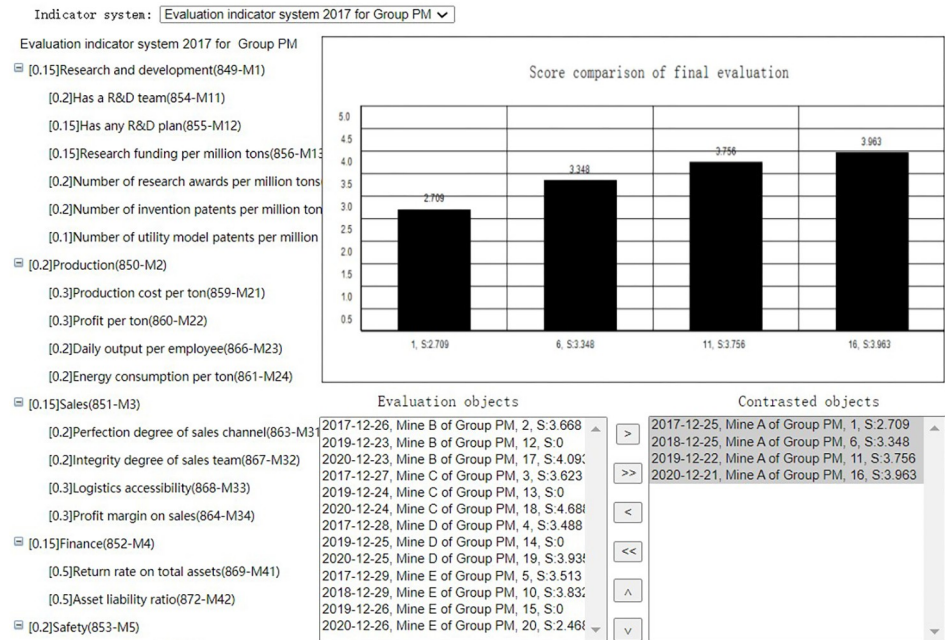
Indicator system: Evaluation indicator system 2017 for Group PM

Evaluation indicator system 2017 for Group PM

[0.15]Research and development(849-M1)

[0.2]Has a R&D team(854-M11)

[0.15]Has any R&D plan(855-M12)

[0.15]Research funding per million tons(856-M13

[0.2]Number of research awards per million tons

[0.2]Number of invention patents per million ton

[0.1]Number of utility model patents per million

[0.2]Production(850-M2)

[0.3]Production cost per ton(859-M21)

[0.3]Profit per ton(860-M22)

[0.2]Daily output per employee(866-M23)

[0.2]Energy consumption per ton(861-M24)

[0.15]Sales(851-M3)

[0.2]Perfection degree of sales channel(863-M31

[0.2]Integrity degree of sales team(867-M32)

[0.3]Logistics accessibility(868-M33)

[0.3]Profit margin on sales(864-M34)

[0.15]Finance(852-M4)

[0.5]Return rate on total assets(869-M41)

[0.5]Asset liability ratio(872-M42)

[0.2]Safety(853-M5)

Score comparison of final evaluation

5.0
4.5
4.0
3.5
3.0
2.5
2.0
1.5
1.0
0.5

2.709
3.348
3.756
3.963

1, S:2.709
6, S:3.348
11, S:3.756
16, S:3.963

Evaluation objects

2017-12-26, Mine B of Group PM, 2, S:3.668
2019-12-23, Mine B of Group PM, 12, S:0
2020-12-23, Mine B of Group PM, 17, S:4.093
2017-12-27, Mine C of Group PM, 3, S:3.623
2019-12-24, Mine C of Group PM, 13, S:0
2020-12-24, Mine C of Group PM, 18, S:4.688
2017-12-28, Mine D of Group PM, 4, S:3.488
2019-12-25, Mine D of Group PM, 14, S:0
2020-12-25, Mine D of Group PM, 19, S:3.935
2017-12-29, Mine E of Group PM, 5, S:3.513
2018-12-29, Mine E of Group PM, 10, S:3.832
2019-12-26, Mine E of Group PM, 15, S:0
2020-12-26, Mine E of Group PM, 20, S:2.468

>
>>
<
<<
∧
∨

Contrasted objects

2017-12-25, Mine A of Group PM, 1, S:2.709
2018-12-25, Mine A of Group PM, 6, S:3.348
2019-12-22, Mine A of Group PM, 11, S:3.756
2020-12-21, Mine A of Group PM, 16, S:3.963